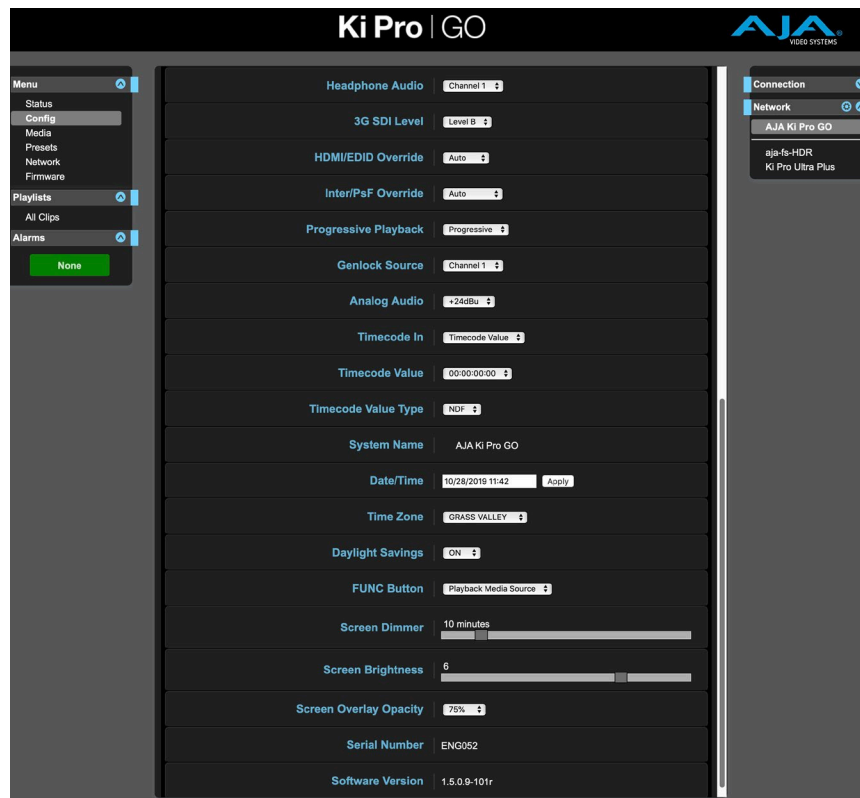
Ki Pro | GO

AJA VIDEO SYSTEMS

Menu
Status
Config
Media
Presets
Network
Firmware
Playlists
All Clips
Alarms
None

Headphone Audio | Channel 1
3G SDI Level | Level B
HDMI/EDID Override | Auto
Inter/PsF Override | Auto
Progressive Playback | Progressive
Genlock Source | Channel 1
Analog Audio | +24dBu
Timecode In | Timecode Value
Timecode Value | 00:00:00:00
Timecode Value Type | NDF
System Name | AJA Ki Pro GO
Date/Time | 10/28/2019 11:42 Apply
Time Zone | GRASS VALLEY
Daylight Savings | ON
FUNC Button | Playback Media Source
Screen Dimmer | 10 minutes
Screen Brightness | 6
Screen Overlay Opacity | 75%
Serial Number | ENG052
Software Version | 1.5.0.9-101r

Connection
Network
AJA Ki Pro GO
aja-fs-HDR
Ki Pro Ultra Plus